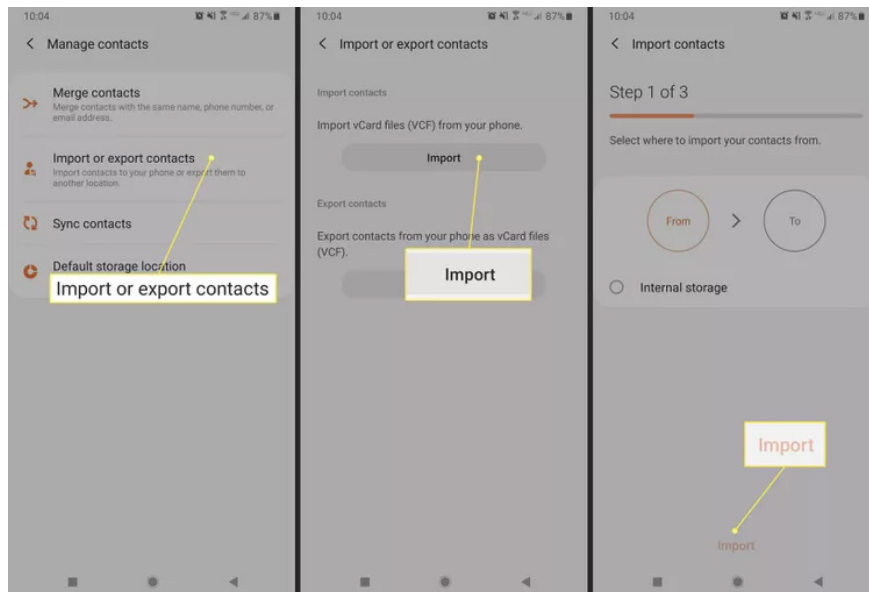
10:04 87%

Manage contacts

Merge contacts
Merge contacts with the same name, phone number, or email address.

Import or export contacts
Import contacts to your phone or export them to another location

Sync contacts

Default storage location

Import or export contacts

10:04 87%

Import or export contacts

Import contacts

Import vCard files (VCF) from your phone.

Import

Export contacts

Export contacts from your phone as vCard files (VCF).

Import

10:04 87%

Import contacts

Step 1 of 3

Select where to import your contacts from.

From

To

Internal storage

Import

Import